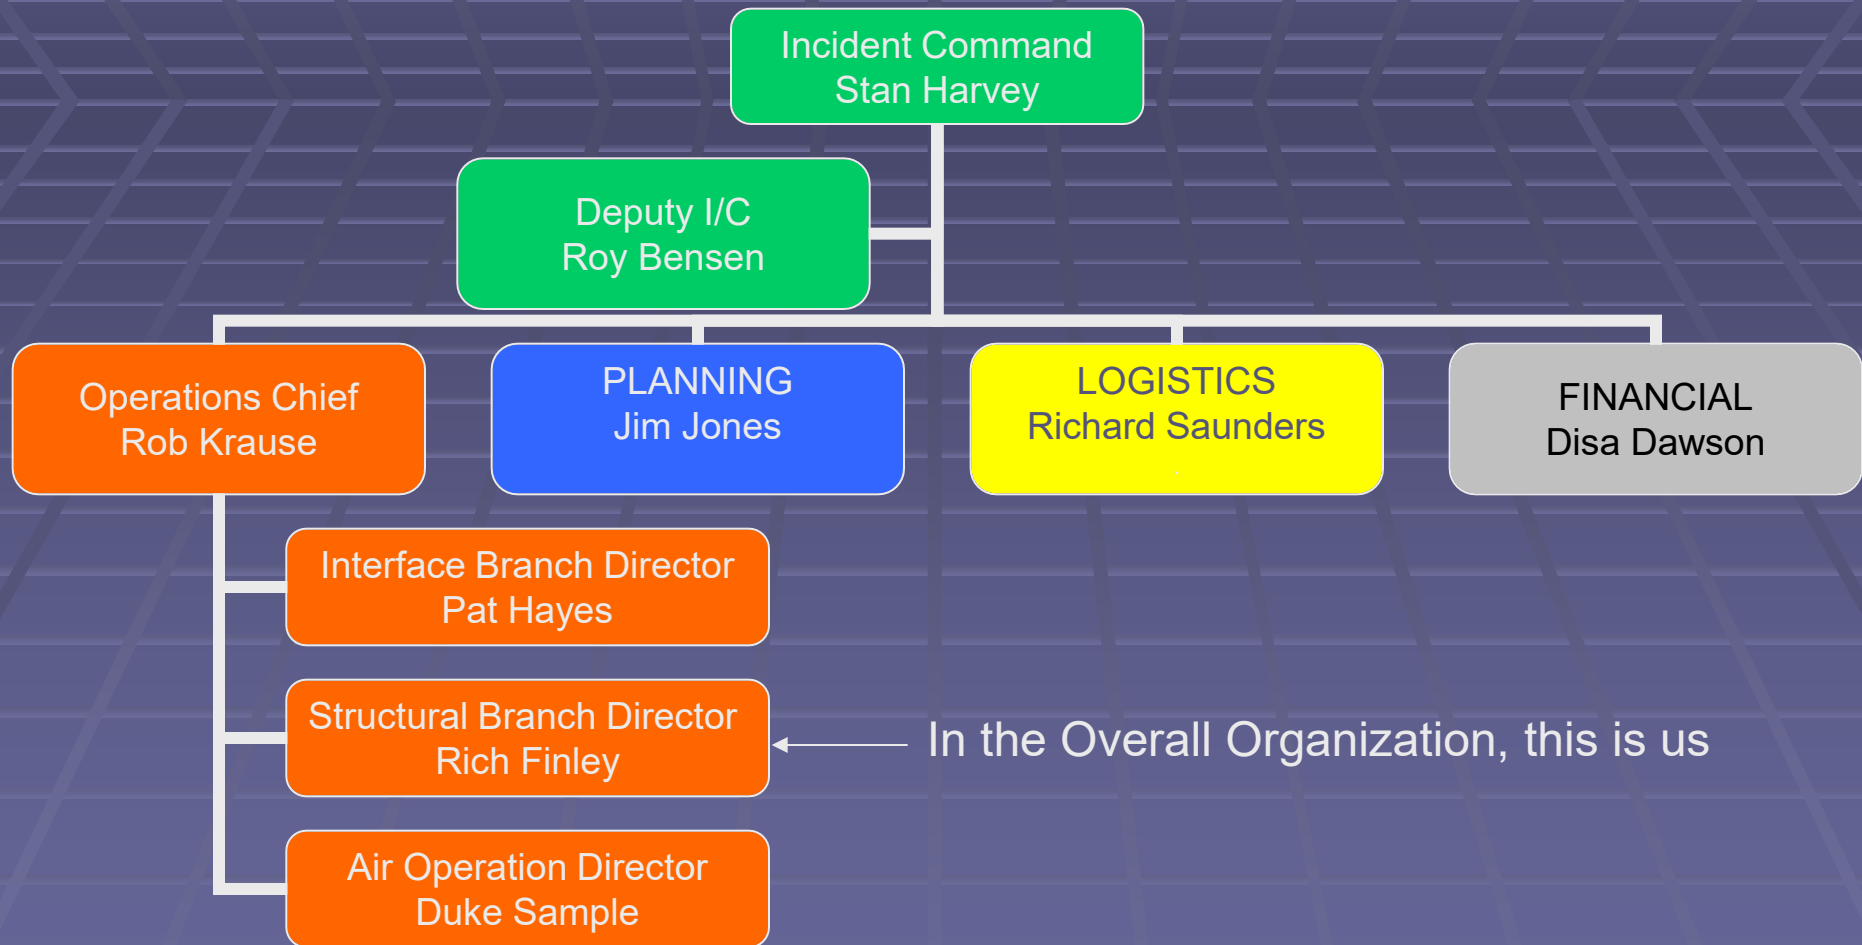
Incident Command
Stan Harvey

Deputy I/C
Roy Bensen

Operations Chief
Rob Krause

PLANNING
Jim Jones

LOGISTICS
Richard Saunders

FINANCIAL
Disa Dawson

Interface Branch Director
Pat Hayes

Structural Branch Director
Rich Finley

In the Overall Organization, this is us

Air Operation Director
Duke Sample